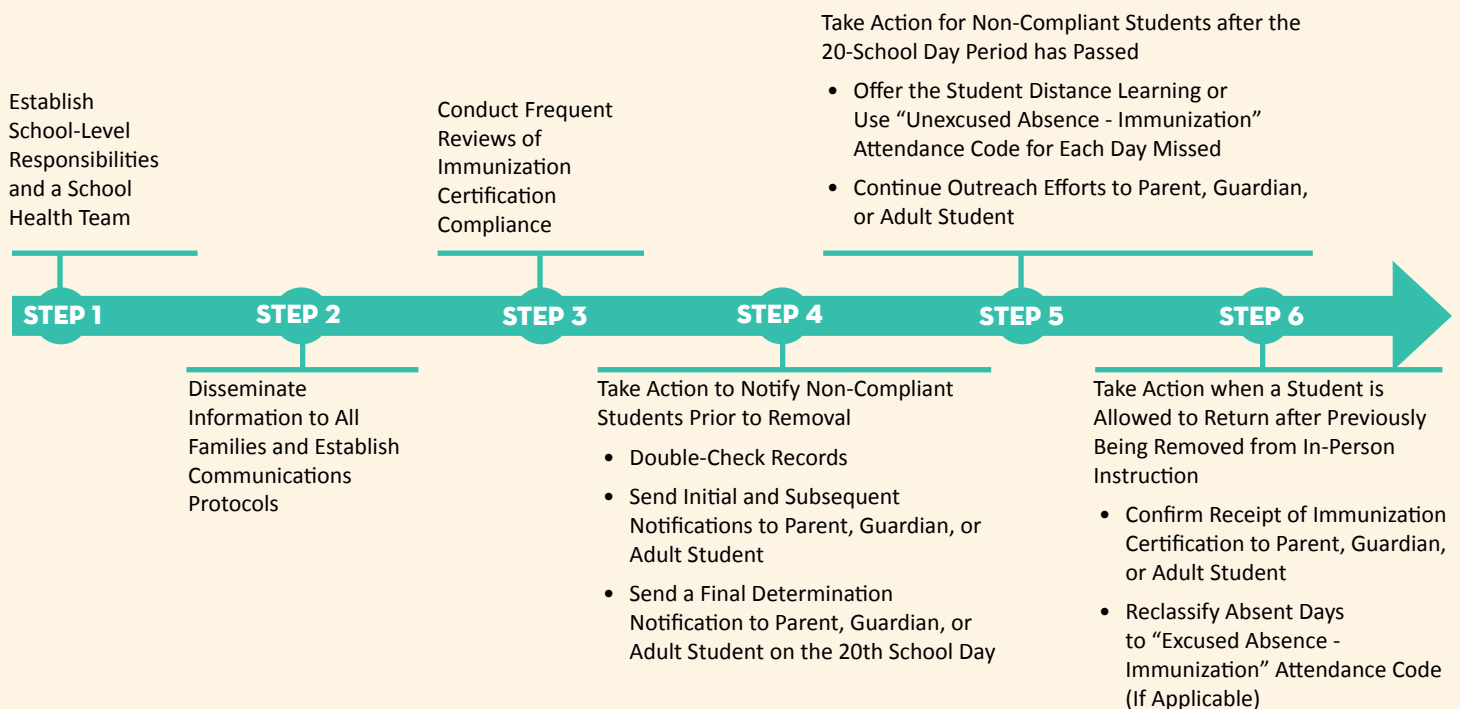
STEP 1

Establish School-Level Responsibilities and a School Health Team

STEP 2

Disseminate Information to All Families and Establish Communications Protocols

STEP 3

Conduct Frequent Reviews of Immunization Certification Compliance

STEP 4

Take Action to Notify Non-Compliant Students Prior to Removal

- Double-Check Records
- Send Initial and Subsequent Notifications to Parent, Guardian, or Adult Student
- Send a Final Determination Notification to Parent, Guardian, or Adult Student on the 20th School Day

STEP 5

Take Action for Non-Compliant Students after the 20-School Day Period has Passed

- Offer the Student Distance Learning or Use "Unexcused Absence - Immunization" Attendance Code for Each Day Missed
- Continue Outreach Efforts to Parent, Guardian, or Adult Student

STEP 6

Take Action when a Student is Allowed to Return after Previously Being Removed from In-Person Instruction

- Confirm Receipt of Immunization Certification to Parent, Guardian, or Adult Student
- Reclassify Absent Days to "Excused Absence - Immunization" Attendance Code (If Applicable)